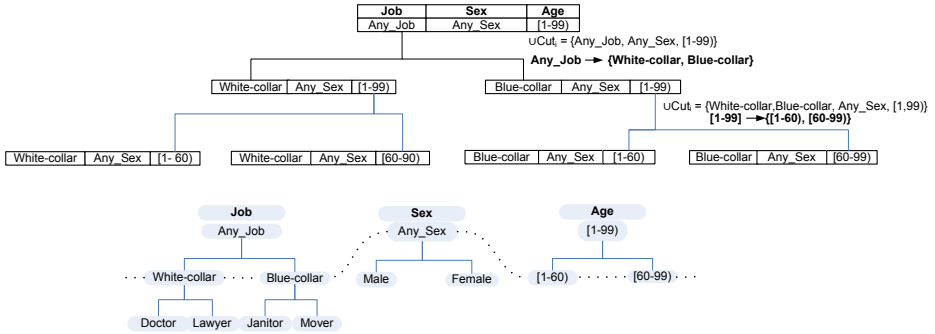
| Job | Sex | Age |
|---|---|---|
| Any_Job | Any_Sex | [1-99) |

$\cup Cut_i$ = {Any_Job, Any_Sex, [1-99)}

**Any_Job → {White-collar, Blue-collar}**

| White-collar | Any_Sex | [1-99) |
|---|---|---|

| Blue-collar | Any_Sex | [1-99) |
|---|---|---|

$\cup Cut_i$ = {White-collar,Blue-collar, Any_Sex, [1,99)}

**[1-99) →{[1-60), [60-99)}**

| White-collar | Any_Sex | [1- 60) |
|---|---|---|

| White-collar | Any_Sex | [60-90) |
|---|---|---|

| Blue-collar | Any_Sex | [1-60) |
|---|---|---|

| Blue-collar | Any_Sex | [60-99) |
|---|---|---|

Job
Any_Job
White-collar
Blue-collar
Doctor
Lawyer
Janitor
Mover

Sex
Any_Sex
Male
Female

Age
[1-99)
[1-60)
[60-99)